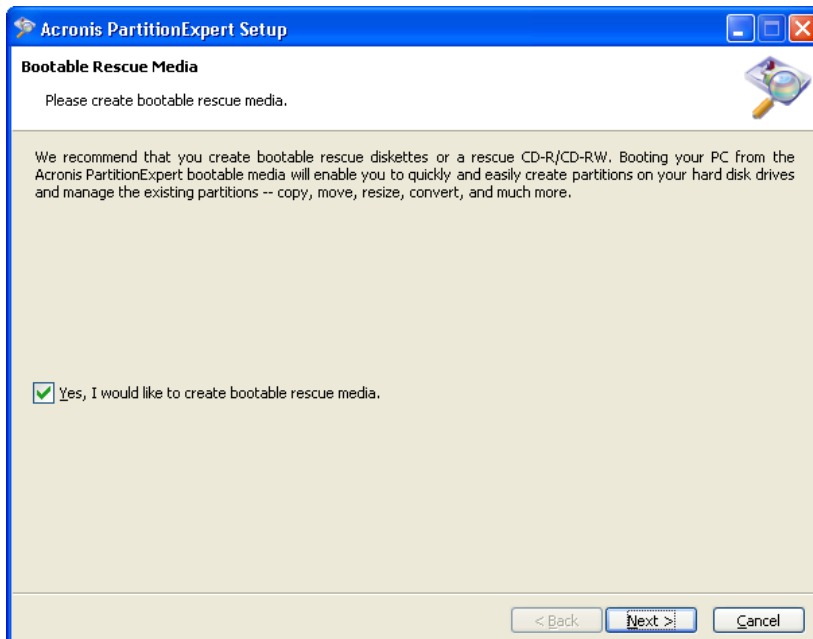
Acronis PartitionExpert Setup

Bootable Rescue Media

Please create bootable rescue media.

We recommend that you create bootable rescue diskettes or a rescue CD-R/CD-RW. Booting your PC from the Acronis PartitionExpert bootable media will enable you to quickly and easily create partitions on your hard disk drives and manage the existing partitions -- copy, move, resize, convert, and much more.

Yes, I would like to create bootable rescue media.

< Back
Next >
Cancel